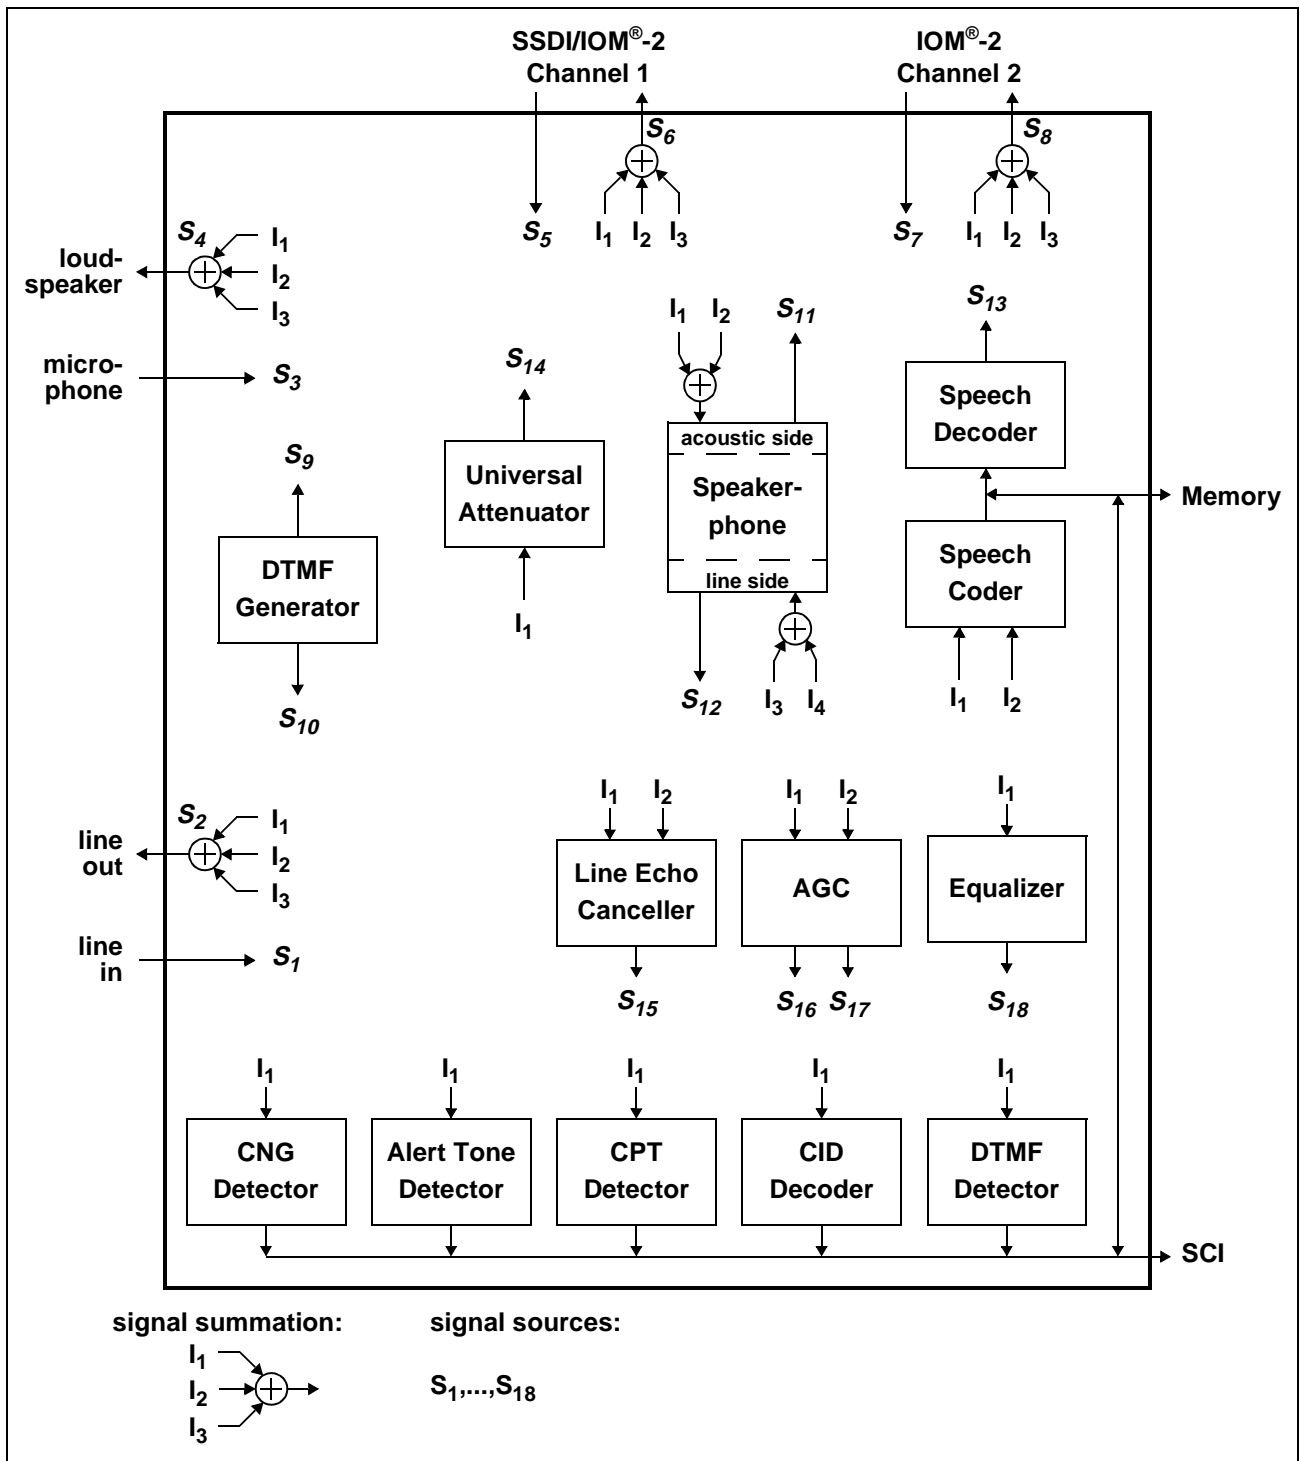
SSDI/IOM®-2
Channel 1

IOM®-2
Channel 2

$S_6$

$S_8$

$S_5$

$I_1$ $I_2$ $I_3$

$S_7$

$I_1$ $I_2$ $I_3$

$S_4$
$I_1$
$I_2$
$I_3$

loud-
speaker

micro-
phone

$S_3$

$I_1$ $I_2$

$S_{11}$

$S_{13}$

$S_{14}$

Universal
Attenuator

$I_1$

acoustic side

Speaker-
phone

line side

Speech
Decoder

Memory

Speech
Coder

$S_9$

DTMF
Generator

$S_{10}$

$S_{12}$

$I_3$ $I_4$

$I_1$ $I_2$

$S_2$
$I_1$
$I_2$
$I_3$

line
out

line
in

$S_1$

$I_1$ $I_2$

Line Echo
Canceller

$S_{15}$

$I_1$ $I_2$

AGC

$S_{16}$ $S_{17}$

$I_1$

Equalizer

$S_{18}$

$I_1$

CNG
Detector

$I_1$

Alert Tone
Detector

$I_1$

CPT
Detector

$I_1$

CID
Decoder

$I_1$

DTMF
Detector

SCI

signal summation:

$I_1$
$I_2$
$I_3$

signal sources:

$S_1$,...,$S_{18}$